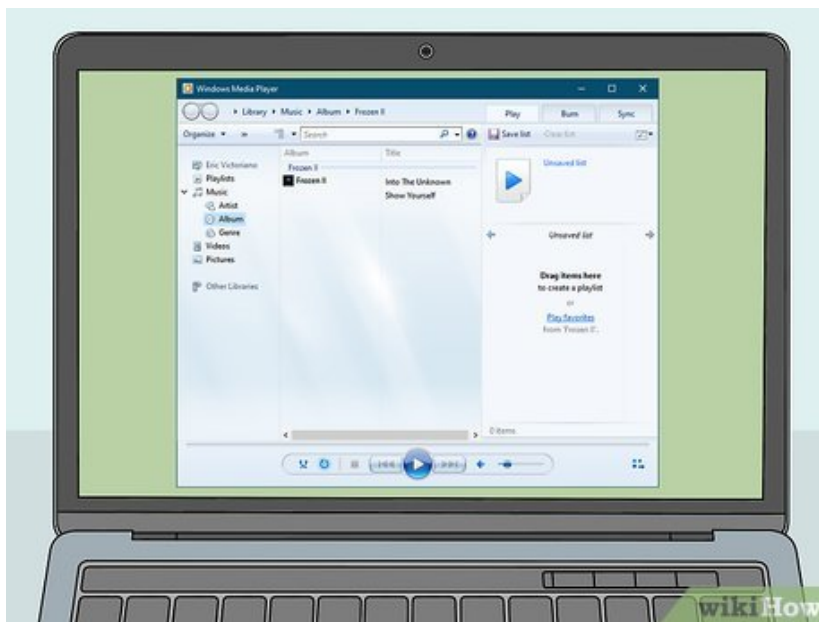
Windows Media Player

Library ▸ Music ▸ Album ▸ Frozen II

Play Burn Sync

Organize ▾ »

Search

Save list Clear list

Eric Victoriano
Playlists
Music
Artist
Album
Genre
Videos
Pictures

Other Libraries

Album
Title

Frozen II
Frozen II
Into The Unknown
Show Yourself

Unsaved list

Unsaved list

Drag items here
to create a playlist
or
Play favorites
from 'Frozen II'.

0 items

wikiHow